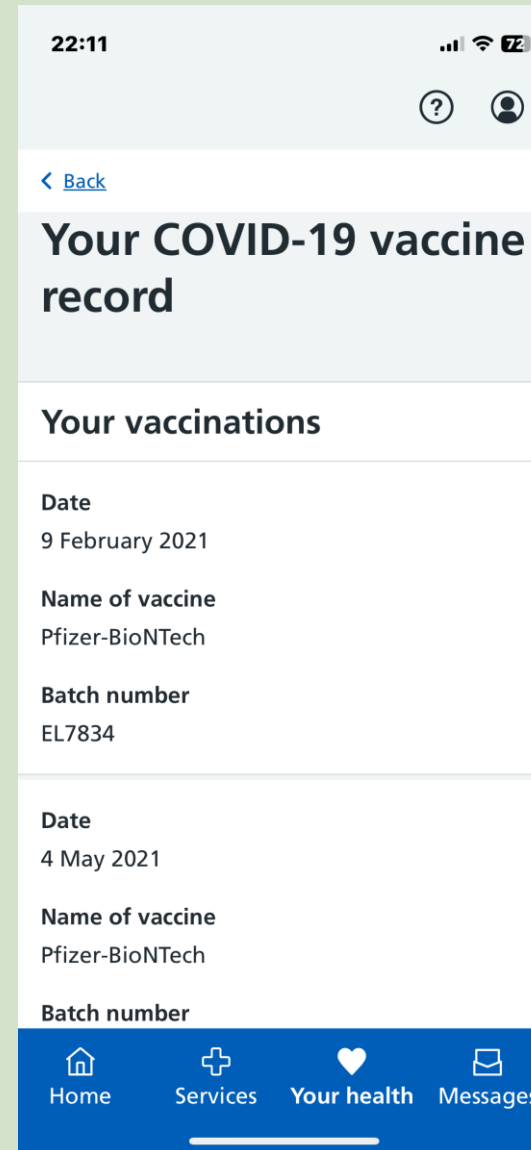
22:11

72

Back

Your COVID-19 vaccine record

Your vaccinations

Date
9 February 2021

Name of vaccine
Pfizer-BioNTech

Batch number
EL7834

Date
4 May 2021

Name of vaccine
Pfizer-BioNTech

Batch number

Home Services Your health Messages